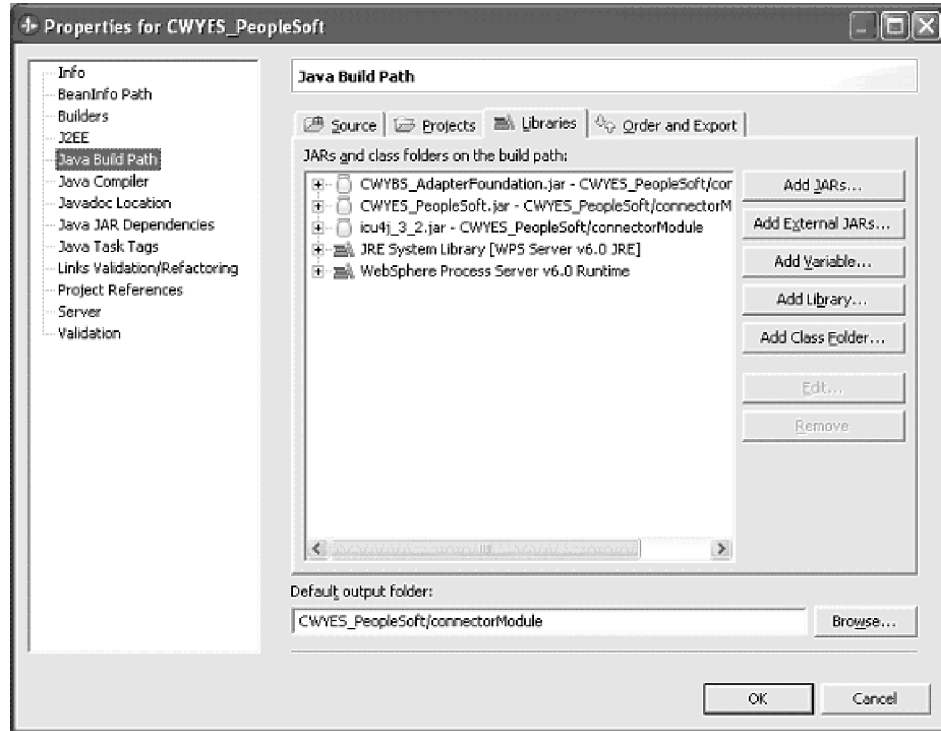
Properties for CWYES_PeopleSoft

Info
BeanInfo Path
Builders
J2EE
Java Build Path
Java Compiler
Javadoc Location
Java JAR Dependencies
Java Task Tags
Links Validation/Refactoring
Project References
Server
Validation

Java Build Path

Source | Projects | Libraries | Order and Export

JARs and class folders on the build path:

CWYBS_AdapterFoundation.jar - CWYES_PeopleSoft/cor
CWYES_PeopleSoft.jar - CWYES_PeopleSoft/connectorM
icu4j_3_2.jar - CWYES_PeopleSoft/connectorModule
JRE System Library [WPS Server v6.0 JRE]
WebSphere Process Server v6.0 Runtime

Add JARs...
Add External JARs...
Add Variable...
Add Library...
Add Class Folder...
Edit...
Remove

Default output folder:
CWYES_PeopleSoft/connectorModule
Browse...

OK
Cancel